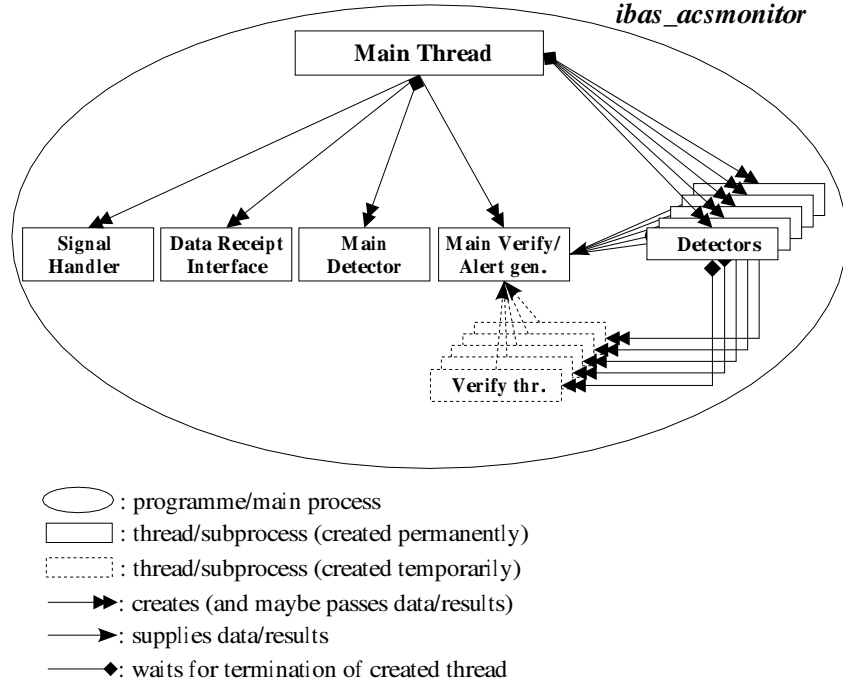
ibas_acsmonitor

Main Thread

Signal Handler

Data Receipt Interface

Main Detector

Main Verify/ Alert gen.

Detectors

Verify thr.

: programme/main process

: thread/subprocess (created permanently)

: thread/subprocess (created temporarily)

: creates (and maybe passes data/results)

: supplies data/results

: waits for termination of created thread